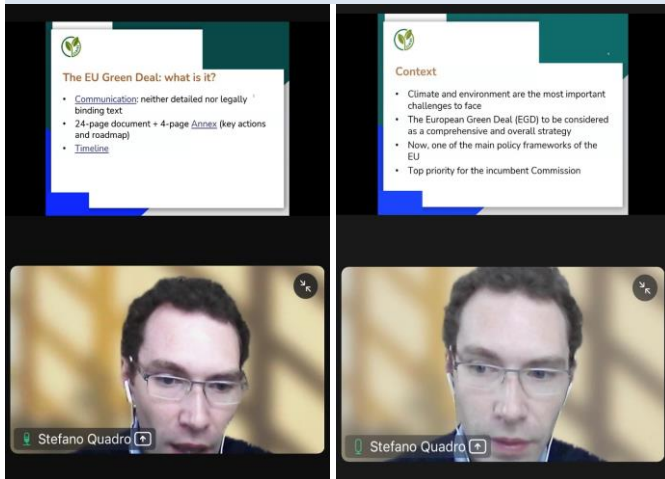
The EU Green Deal: what is it?

- Communication: neither detailed nor legally binding text
- 24-page document + 4-page Annex (key actions and roadmap)
- Timeline

Stefano Quadro

Context

- Climate and environment are the most important challenges to face
- The European Green Deal (EGD) to be considered as a comprehensive and overall strategy
- Now, one of the main policy frameworks of the EU
- Top priority for the incumbent Commission

Stefano Quadro